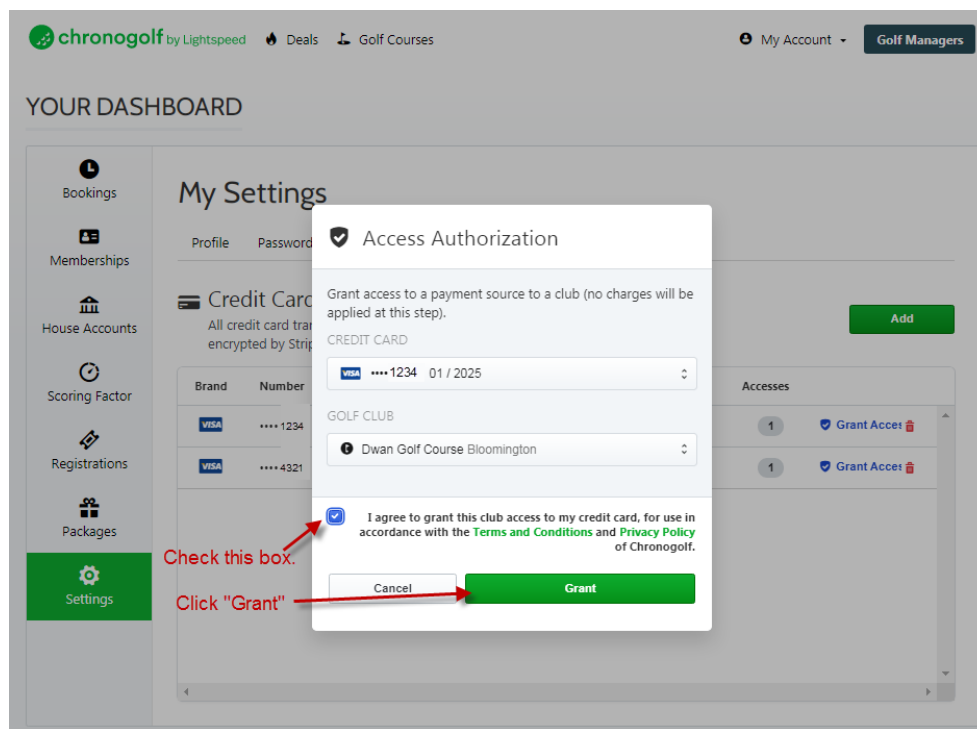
chronogolf by Lightspeed Deals Golf Courses My Account Golf Managers

YOUR DASHBOARD

Bookings
Memberships
House Accounts
Scoring Factor
Registrations
Packages
Settings

My Settings

Profile Password

Credit Card
All credit card tra
encrypted by Strip

Add

| Brand | Number | Accesses | |
|---|---|---|---|
| VISA | •••• 1234 | 1 | Grant Acces |
| VISA | •••• 4321 | 1 | Grant Acces |

Access Authorization

Grant access to a payment source to a club (no charges will be applied at this step).

CREDIT CARD

VISA •••• 1234 01 / 2025

GOLF CLUB

Dwan Golf Course Bloomington

I agree to grant this club access to my credit card, for use in accordance with the Terms and Conditions and Privacy Policy of Chronogolf.

Cancel
Grant

Check this box.
Click "Grant"